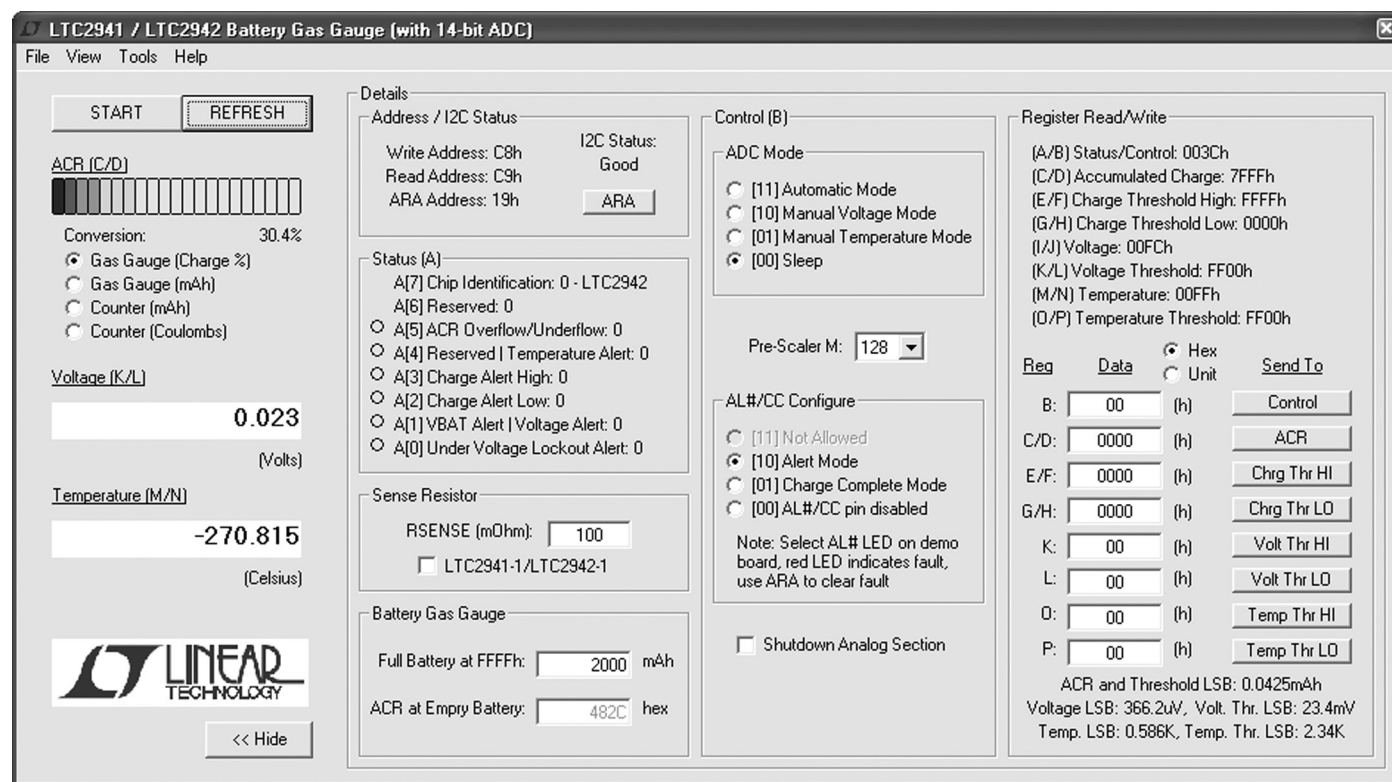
LTC2941 / LTC2942 Battery Gas Gauge (with 14-bit ADC)

File View Tools Help

START REFRESH

ACR (C/D)

Conversion: 30.4%

Gas Gauge (Charge %)
Gas Gauge (mAh)
Counter (mAh)
Counter (Coulombs)

Voltage (K/L)

0.023

(Volts)

Temperature (M/N)

-270.815

(Celsius)

LINEAR TECHNOLOGY

<< Hide

Details

Address / I2C Status

Write Address: C8h
Read Address: C9h
ARA Address: 19h

I2C Status:
Good

ARA

Status (A)

A[7] Chip Identification: 0 - LTC2942
A[6] Reserved: 0
A[5] ACR Overflow/Underflow: 0
A[4] Reserved | Temperature Alert: 0
A[3] Charge Alert High: 0
A[2] Charge Alert Low: 0
A[1] VBAT Alert | Voltage Alert: 0
A[0] Under Voltage Lockout Alert: 0

Sense Resistor

RSENSE (mOhm): 100

LTC2941-1/LTC2942-1

Battery Gas Gauge

Full Battery at FFFFh: 2000 mAh

ACR at Empry Battery: 482C hex

Control (B)

ADC Mode

[11] Automatic Mode
[10] Manual Voltage Mode
[01] Manual Temperature Mode
[00] Sleep

Pre-Scaler M: 128

AL#/CC Configure

[11] Not Allowed
[10] Alert Mode
[01] Charge Complete Mode
[00] AL#/CC pin disabled

Note: Select AL# LED on demo board, red LED indicates fault, use ARA to clear fault

Shutdown Analog Section

Register Read/Write

(A/B) Status/Control: 003Ch
(C/D) Accumulated Charge: 7FFFh
(E/F) Charge Threshold High: FFFFh
(G/H) Charge Threshold Low: 0000h
(I/J) Voltage: 00FCh
(K/L) Voltage Threshold: FF00h
(M/N) Temperature: 00FFh
(O/P) Temperature Threshold: FF00h

| Reg | Data | Hex / Unit | Send To |
|---|---|---|---|
| B: | 00 | (h) | Control |
| C/D: | 0000 | (h) | ACR |
| E/F: | 0000 | (h) | Chrg Thr HI |
| G/H: | 0000 | (h) | Chrg Thr LO |
| K: | 00 | (h) | Volt Thr HI |
| L: | 00 | (h) | Volt Thr LO |
| O: | 00 | (h) | Temp Thr HI |
| P: | 00 | (h) | Temp Thr LO |

ACR and Threshold LSB: 0.0425mAh
Voltage LSB: 366.2uV, Volt. Thr. LSB: 23.4mV
Temp. LSB: 0.586K, Temp. Thr. LSB: 2.34K